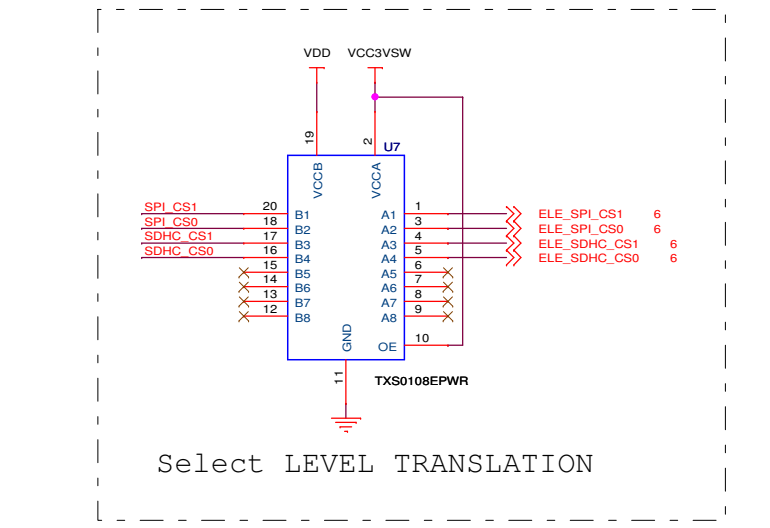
VDD VCC3VSW

19 2 U7

VCCB VCCA

SPI_CS1 20 B1
SPI_CS0 18 B2
SDHC_CS1 17 B3
SDHC_CS0 16 B4
15 B5
14 B6
13 B7
12 B8

A1 1 ELE_SPI_CS1 6
A2 3 ELE_SPI_CS0 6
A3 4 ELE_SDHC_CS1 6
A4 5 ELE_SDHC_CS0 6
A5 6
A6 7
A7 8
A8 9

GND OE 10

11 TXS0108EPWR

Select LEVEL TRANSLATION